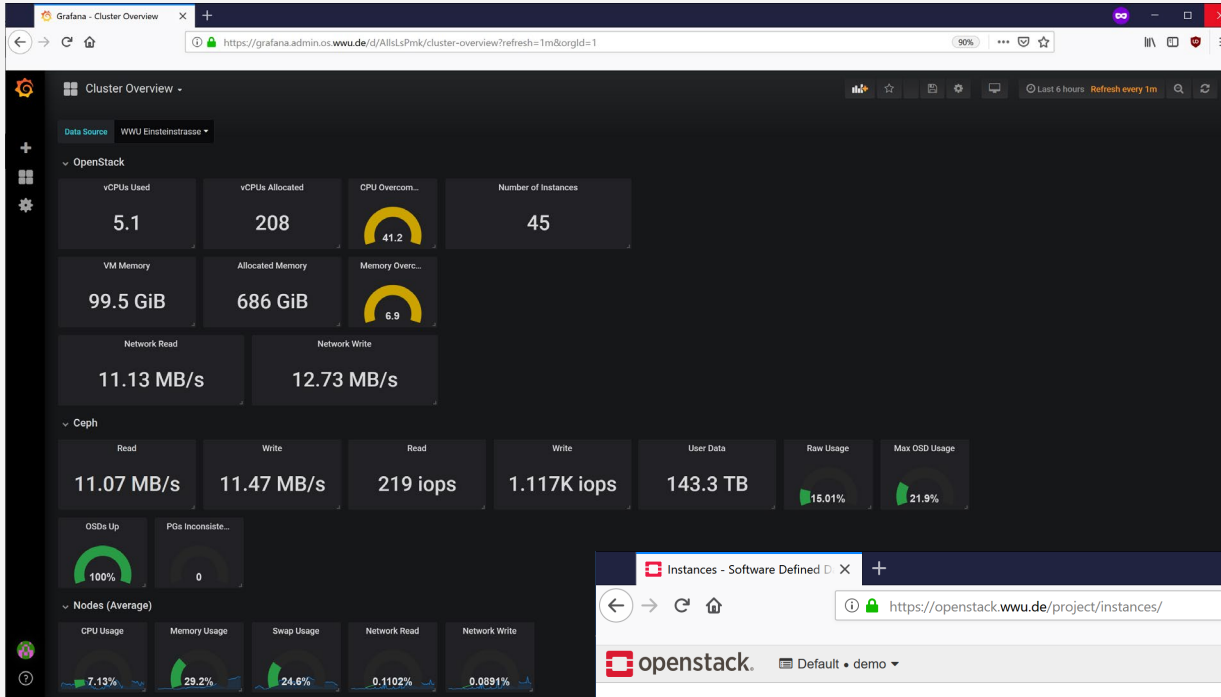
Grafana - Cluster Overview

https://grafana.admin.os.wwu.de/d/AllsLsPmk/cluster-overview?refresh=1m&orgId=1

90%

Cluster Overview

Last 6 hours Refresh every 1m

Data Source WWU Einsteinstrasse

OpenStack

vCPUs Used
5.1

vCPUs Allocated
208

CPU Overcom...
41.2

Number of Instances
45

VM Memory
99.5 GiB

Allocated Memory
686 GiB

Memory Overc...
6.9

Network Read
11.13 MB/s

Network Write
12.73 MB/s

Ceph

Read
11.07 MB/s

Write
11.47 MB/s

Read
219 iops

Write
1.117K iops

User Data
143.3 TB

Raw Usage
15.01%

Max OSD Usage
21.9%

OSDs Up
100%

PGs Inconsiste...
0

Nodes (Average)

CPU Usage
7.13%

Memory Usage
29.2%

Swap Usage
24.6%

Network Read
0.1102%

Network Write
0.0891%

Instances - Software Defined D

https://openstack.wwu.de/project/instances/

openstack.

Default • demo